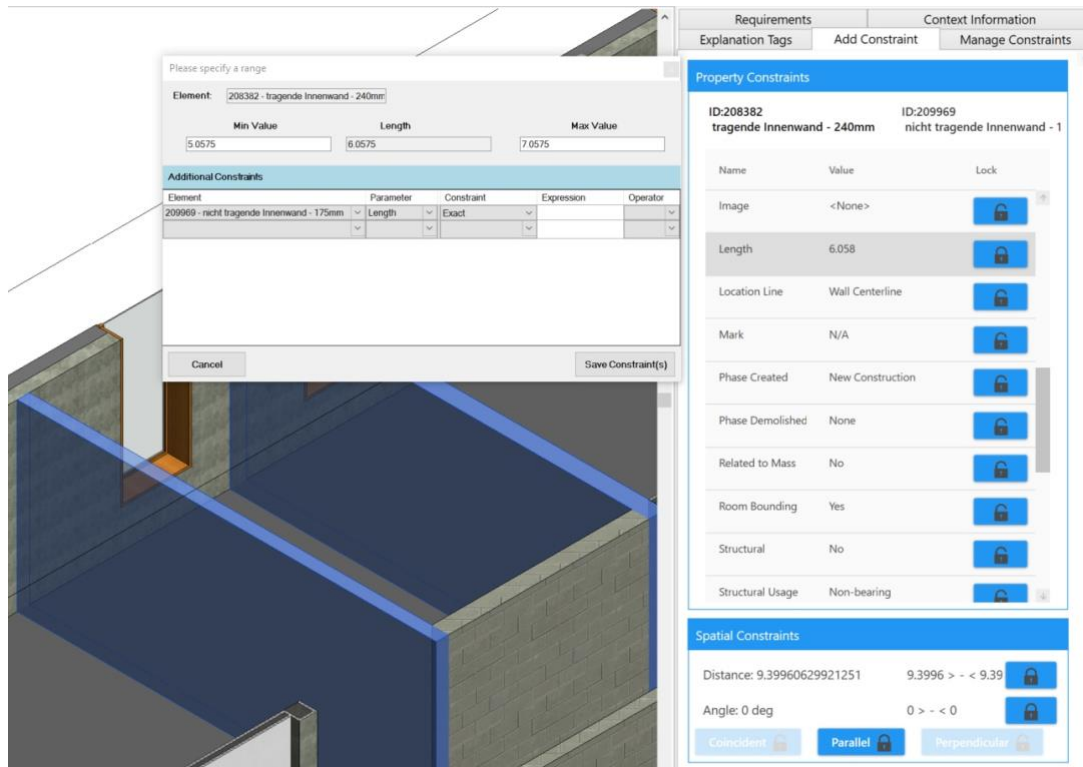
Please specify a range

Element: 208382 - tragende Innenwand - 240mm

Min Value
5.0575

Length
6.0575

Max Value
7.0575

Additional Constraints

| Element | Parameter | Constraint | Expression | Operator |
|---|---|---|---|---|
| 209969 - nicht tragende Innenwand - 175mm | Length | Exact | | |
| | | | | |

Cancel

Save Constraint(s)

Requirements | Context Information
Explanation Tags | Add Constraint | Manage Constraints

Property Constraints

ID:208382
tragende Innenwand - 240mm

ID:209969
nicht tragende Innenwand - 1

| Name | Value | Lock |
|---|---|---|
| Image | <None> | |
| Length | 6.058 | |
| Location Line | Wall Centerline | |
| Mark | N/A | |
| Phase Created | New Construction | |
| Phase Demolished | None | |
| Related to Mass | No | |
| Room Bounding | Yes | |
| Structural | No | |
| Structural Usage | Non-bearing | |

Spatial Constraints

Distance: 9.39960629921251 9.3996 > - < 9.39

Angle: 0 deg 0 > - < 0

Coincident Parallel Perpendicular